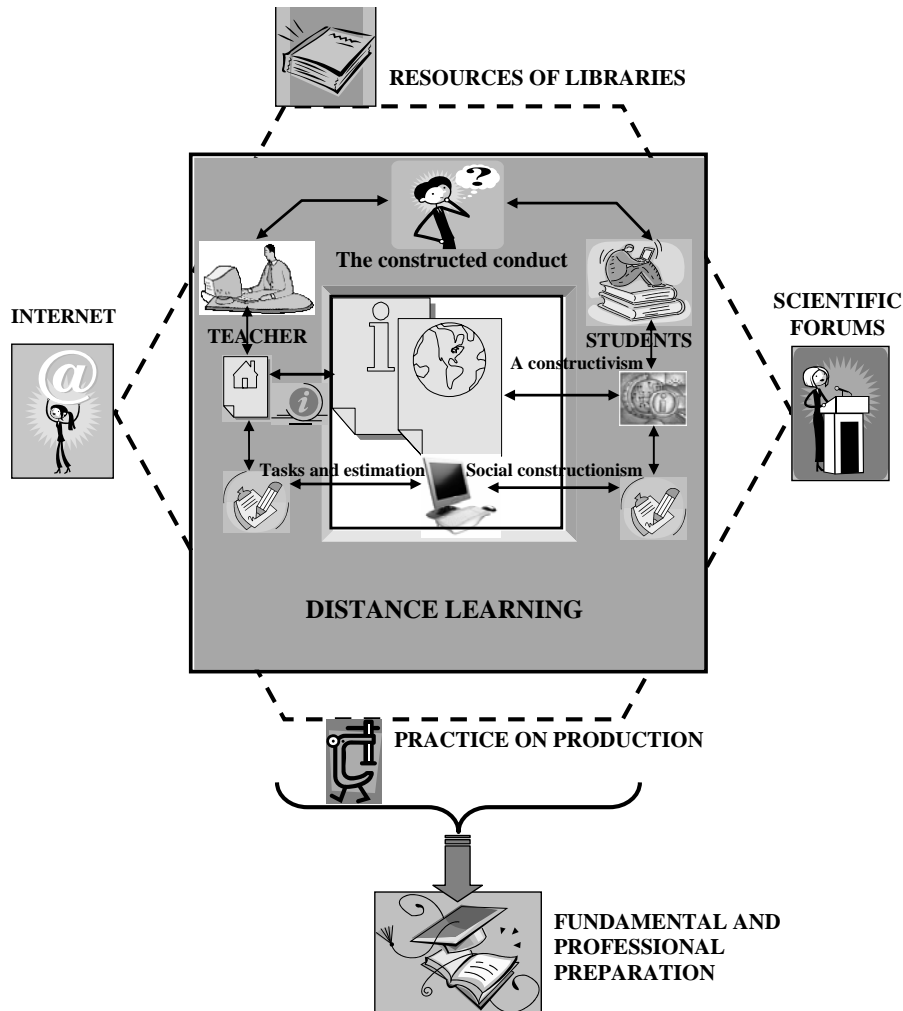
RESOURCES OF LIBRARIES

The constructed conduct

INTERNET

TEACHER

STUDENTS

SCIENTIFIC FORUMS

A constructivism

Tasks and estimation

Social constructionism

DISTANCE LEARNING

PRACTICE ON PRODUCTION

FUNDAMENTAL AND PROFESSIONAL PREPARATION